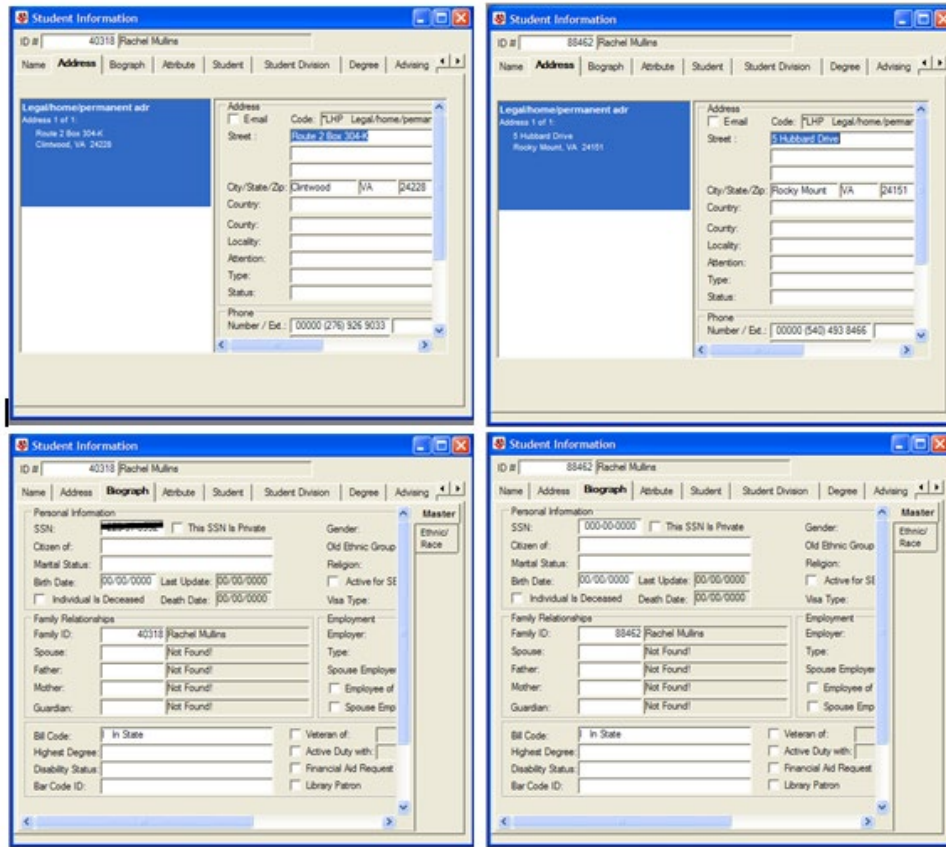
Student Information

ID # 40318 Rachel Mullins

Name | Address | Biograph | Attribute | Student | Student Division | Degree | Advising

Legal/home/permanent adr
Address 1 of 1:
Route 2 Box 304-K
Clintwood, VA 24228

Address
E-mail Code: *LHP Legal/home/perman
Street: Route 2 Box 304-K
City/State/Zip: Clintwood VA 24228
Country:
County:
Locality:
Attention:
Type:
Status:
Phone
Number / Ext.: 00000 (276) 926 9033

Student Information

ID # 88462 Rachel Mullins

Name | Address | Biograph | Attribute | Student | Student Division | Degree | Advising

Legal/home/permanent adr
Address 1 of 1:
5 Hubbard Drive
Rocky Mount, VA 24151

Address
E-mail Code: *LHP Legal/home/perman
Street: 5 Hubbard Drive
City/State/Zip: Rocky Mount VA 24151
Country:
County:
Locality:
Attention:
Type:
Status:
Phone
Number / Ext.: 00000 (540) 493 8466

Student Information

ID # 40318 Rachel Mullins

Name | Address | Biograph | Attribute | Student | Student Division | Degree | Advising

Master
Ethnic/Race

Personal Information
SSN: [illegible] This SSN Is Private
Citizen of:
Marital Status:
Birth Date: 00/00/0000 Last Update: 00/00/0000
Individual Is Deceased Death Date: 00/00/0000
Gender:
Old Ethnic Group
Religion:
Active for SE
Visa Type:

Family Relationships
Family ID: 40318 Rachel Mullins
Spouse: Not Found!
Father: Not Found!
Mother: Not Found!
Guardian: Not Found!

Employment
Employer:
Type:
Spouse Employer
Employee of
Spouse Emp

Bill Code: I In State
Highest Degree:
Disability Status:
Bar Code ID:
Veteran of:
Active Duty with:
Financial Aid Request
Library Patron

Student Information

ID # 88462 Rachel Mullins

Name | Address | Biograph | Attribute | Student | Student Division | Degree | Advising

Master
Ethnic/Race

Personal Information
SSN: 000-00-0000 This SSN Is Private
Citizen of:
Marital Status:
Birth Date: 00/00/0000 Last Update: 00/00/0000
Individual Is Deceased Death Date: 00/00/0000
Gender:
Old Ethnic Group
Religion:
Active for SE
Visa Type:

Family Relationships
Family ID: 88462 Rachel Mullins
Spouse: Not Found!
Father: Not Found!
Mother: Not Found!
Guardian: Not Found!

Employment
Employer:
Type:
Spouse Employer
Employee of
Spouse Emp

Bill Code: I In State
Highest Degree:
Disability Status:
Bar Code ID:
Veteran of:
Active Duty with:
Financial Aid Request
Library Patron